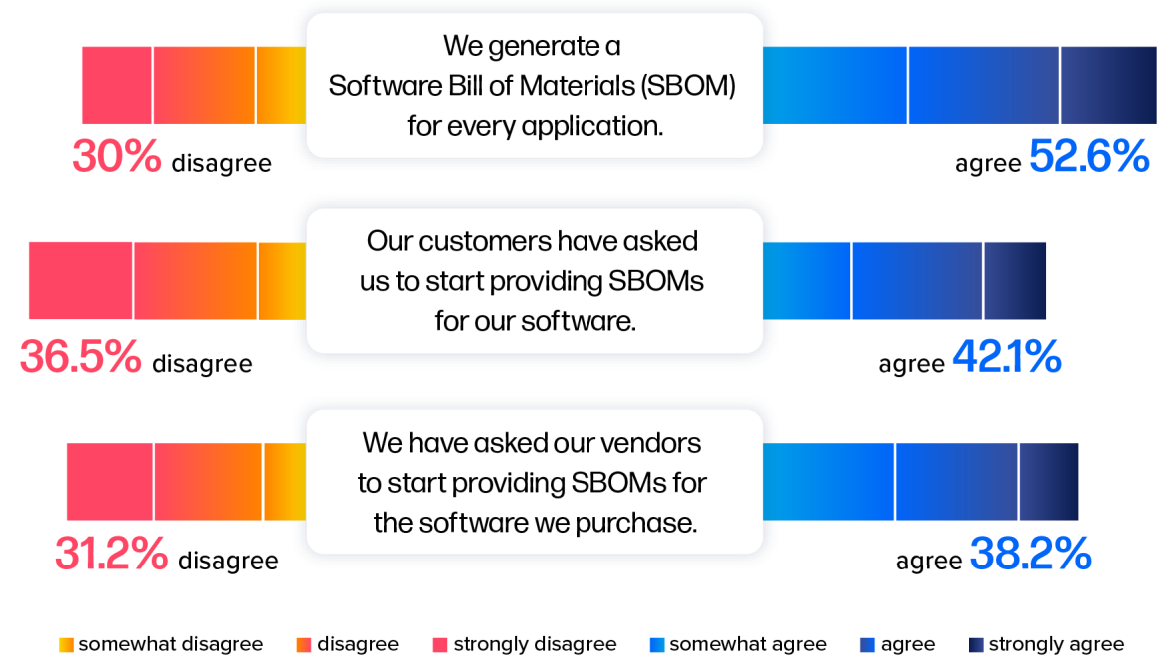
We generate a Software Bill of Materials (SBOM) for every application.

30% disagree

agree 52.6%

Our customers have asked us to start providing SBOMs for our software.

36.5% disagree

agree 42.1%

We have asked our vendors to start providing SBOMs for the software we purchase.

31.2% disagree

agree 38.2%

somewhat disagree disagree strongly disagree somewhat agree agree strongly agree